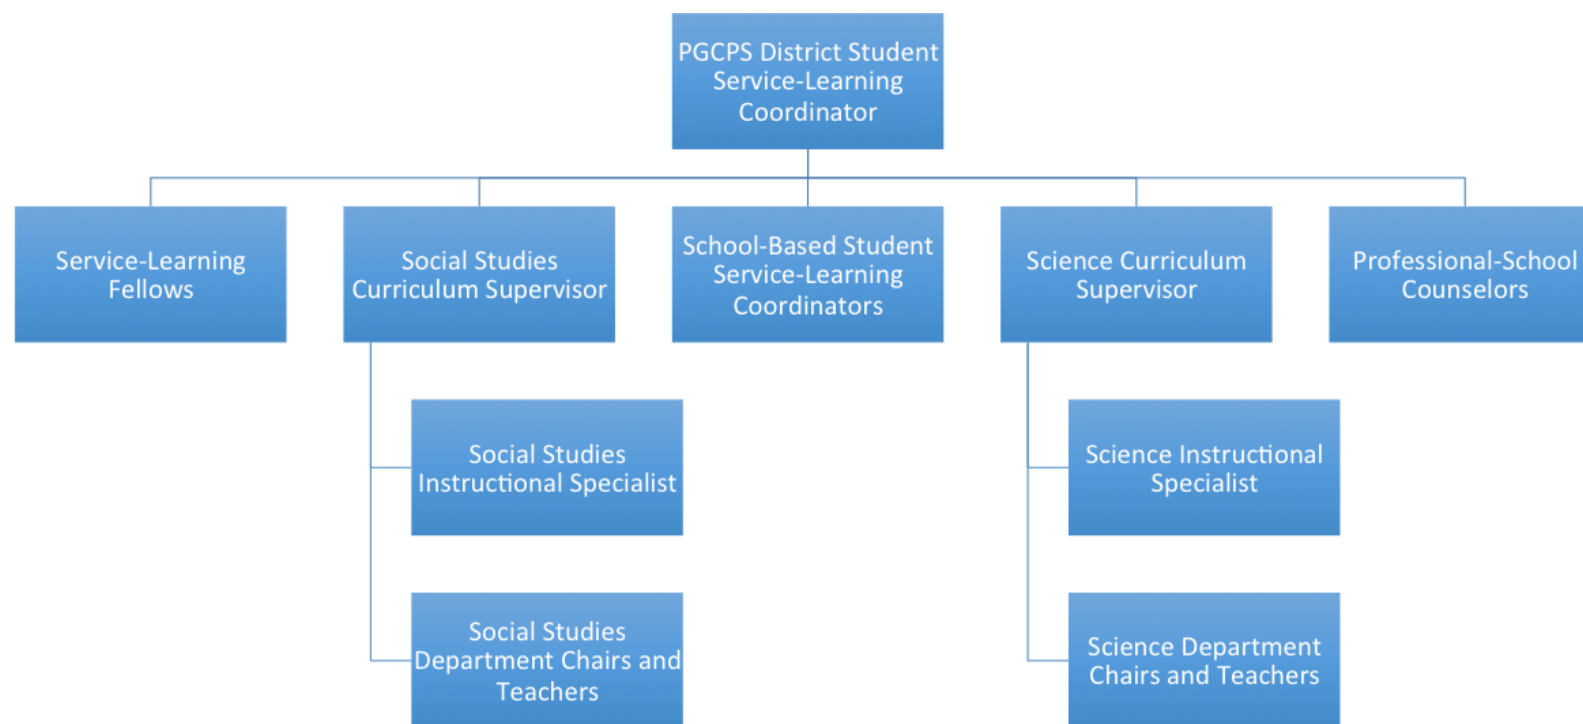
PGCPS District Student Service-Learning Coordinator

Service-Learning Fellows

Social Studies Curriculum Supervisor

School-Based Student Service-Learning Coordinators

Science Curriculum Supervisor

Professional-School Counselors

Social Studies Instructional Specialist

Social Studies Department Chairs and Teachers

Science Instructional Specialist

Science Department Chairs and Teachers